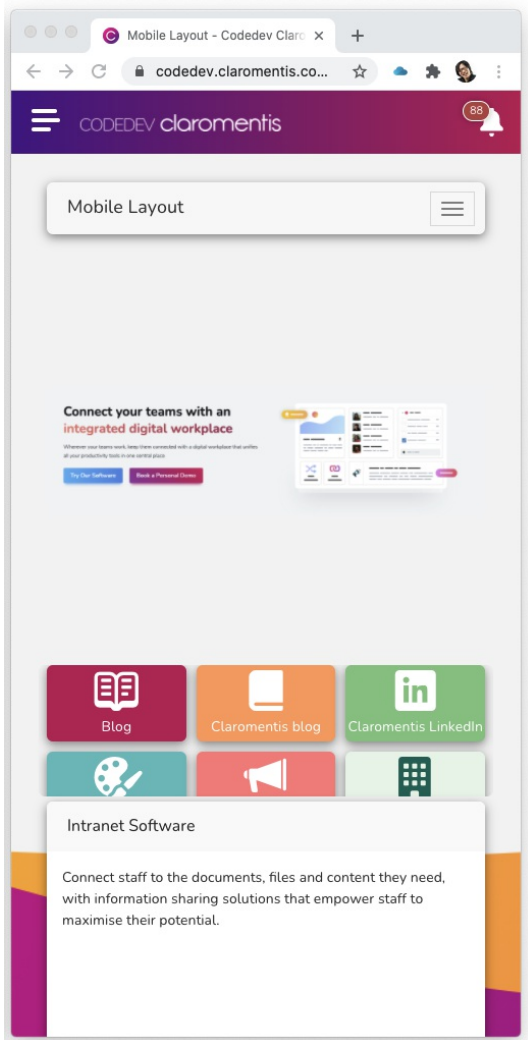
Mobile Layout - Codedev Clar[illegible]

codedev.claromentis.co...

CODEDEV claromentis

88

Mobile Layout

Connect your teams with an integrated digital workplace

Wherever your teams work, keep them connected with a digital workplace that unifies all your productivity tools in one central place

Try Our Software

Book a Personal Demo

Blog

Claromentis blog

Claromentis LinkedIn

Intranet Software

Connect staff to the documents, files and content they need, with information sharing solutions that empower staff to maximise their potential.